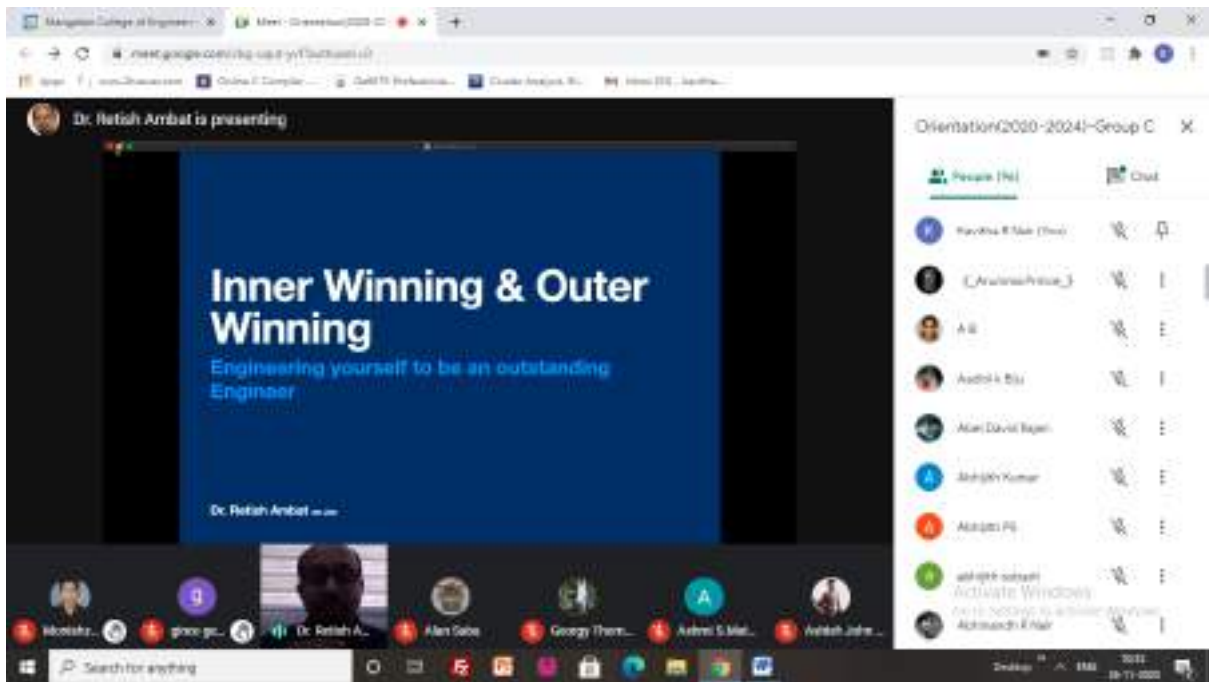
Mangalam College of Engineer... ×
Meet - Orientation(2020-2... ×
+
meet.google.com/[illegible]
Apps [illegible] Online C Compiler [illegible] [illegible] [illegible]

Dr. Retish Ambat is presenting

Inner Winning & Outer Winning
Engineering yourself to be an outstanding Engineer

Dr. Retish Ambat

Orientation(2020-2024)-Group C ×
People (96)
Chat
Kavitha R Nair (You)
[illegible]
A R
Aashik Biju
Abel David Rajan
Abhijith Kumar
Abhijith PS
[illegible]
Abhinandh R Nair
Activate Windows
Go to Settings to activate Windows.

Abhishe...
gince ge...
Dr. Retish A...
Alan Saba
Georgy Thom...
Ashmi S.Mat...
Ashish John...

Search for anything
Desktop
ENG
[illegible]